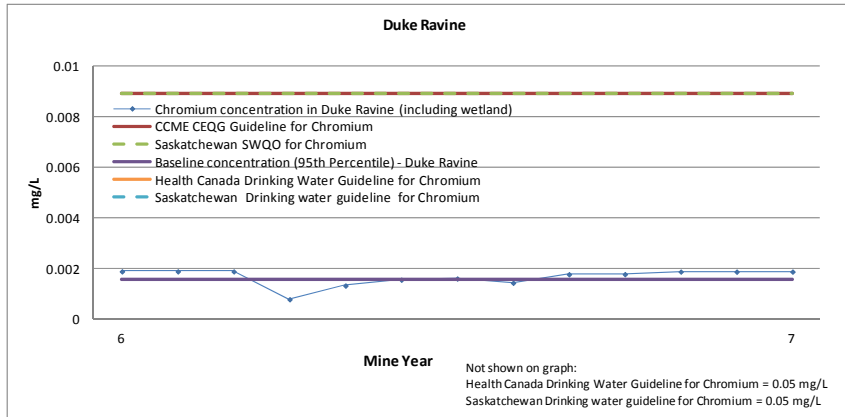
Duke Ravine

0.01
0.008
0.006
0.004
0.002
0

mg/L

Chromium concentration in Duke Ravine (including wetland)
CCME CEQG Guideline for Chromium
Saskatchewan SWQO for Chromium
Baseline concentration (95th Percentile) - Duke Ravine
Health Canada Drinking Water Guideline for Chromium
Saskatchewan Drinking water guideline for Chromium

6
7

Mine Year

Not shown on graph:
Health Canada Drinking Water Guideline for Chromium = 0.05 mg/L
Saskatchewan Drinking water guideline for Chromium = 0.05 mg/L